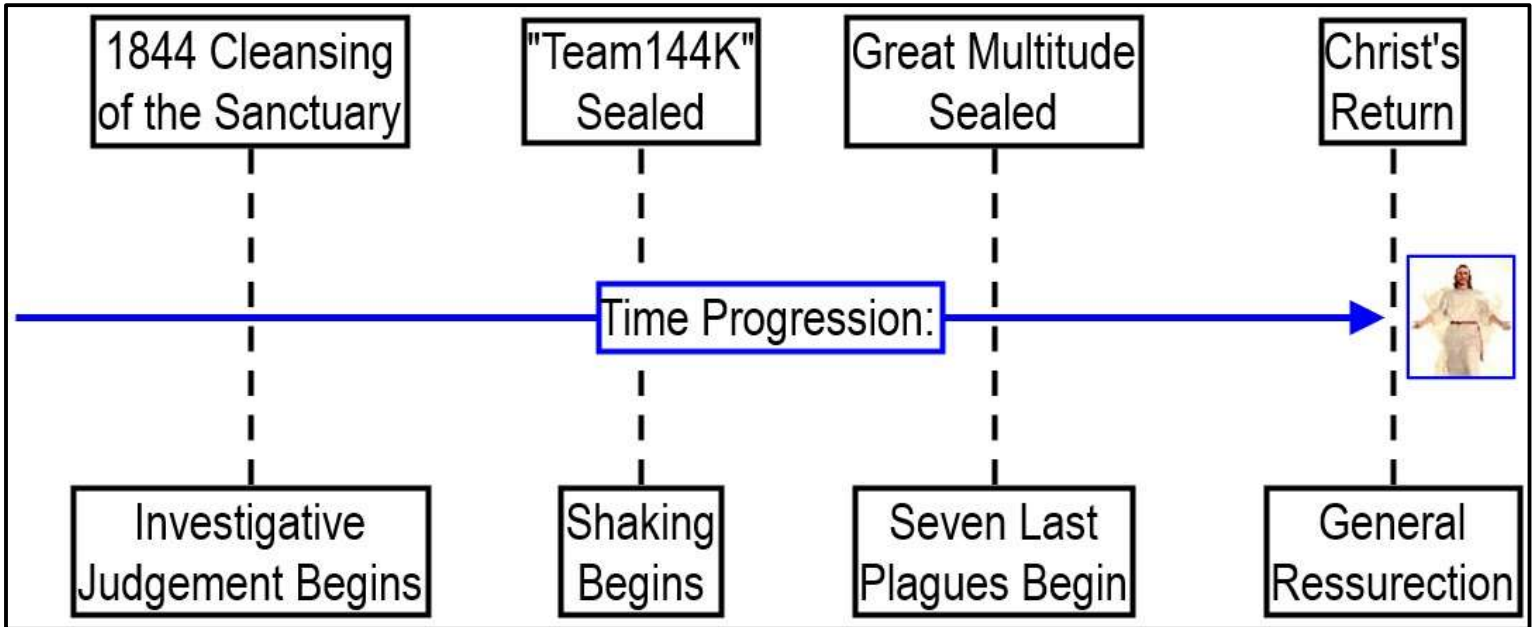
1844 Cleansing of the Sanctuary

"Team144K" Sealed

Great Multitude Sealed

Christ's Return

Time Progression:

Investigative Judgement Begins

Shaking Begins

Seven Last Plagues Begin

General Ressurection